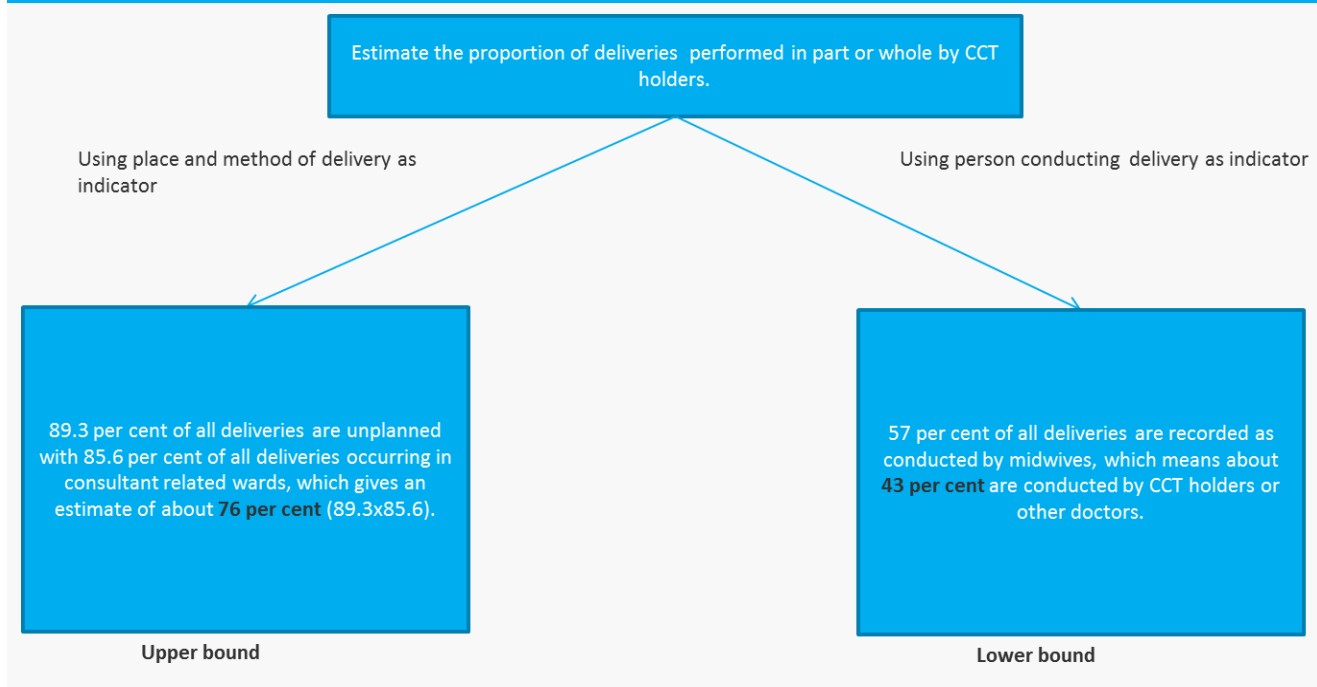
Estimate the proportion of deliveries performed in part or whole by CCT holders.

Using place and method of delivery as indicator

Using person conducting delivery as indicator

89.3 per cent of all deliveries are unplanned with 85.6 per cent of all deliveries occurring in consultant related wards, which gives an estimate of about **76 per cent** (89.3x85.6).

Upper bound

57 per cent of all deliveries are recorded as conducted by midwives, which means about **43 per cent** are conducted by CCT holders or other doctors.

Lower bound